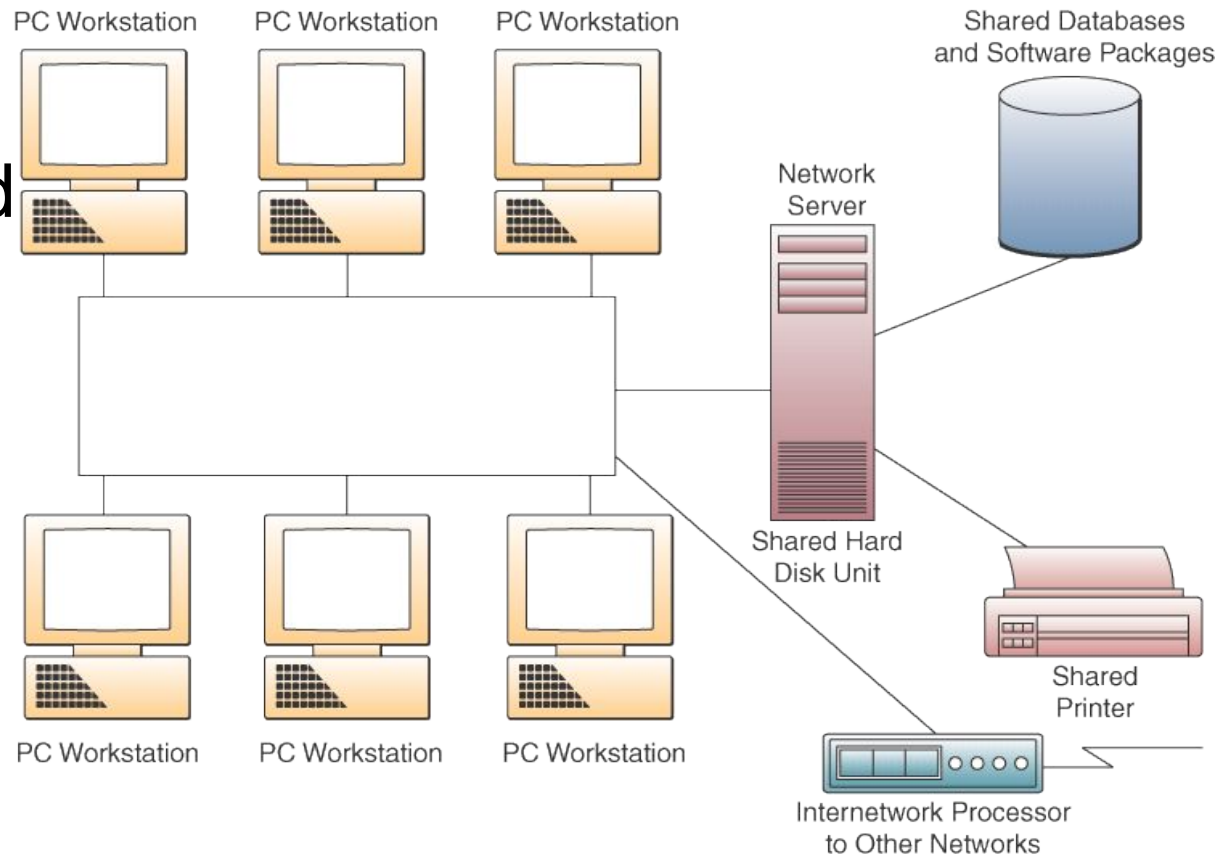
PC Workstation PC Workstation PC Workstation

d

Shared Databases and Software Packages

Network Server

Shared Hard Disk Unit

Shared Printer

PC Workstation PC Workstation PC Workstation

Internetwork Processor to Other Networks